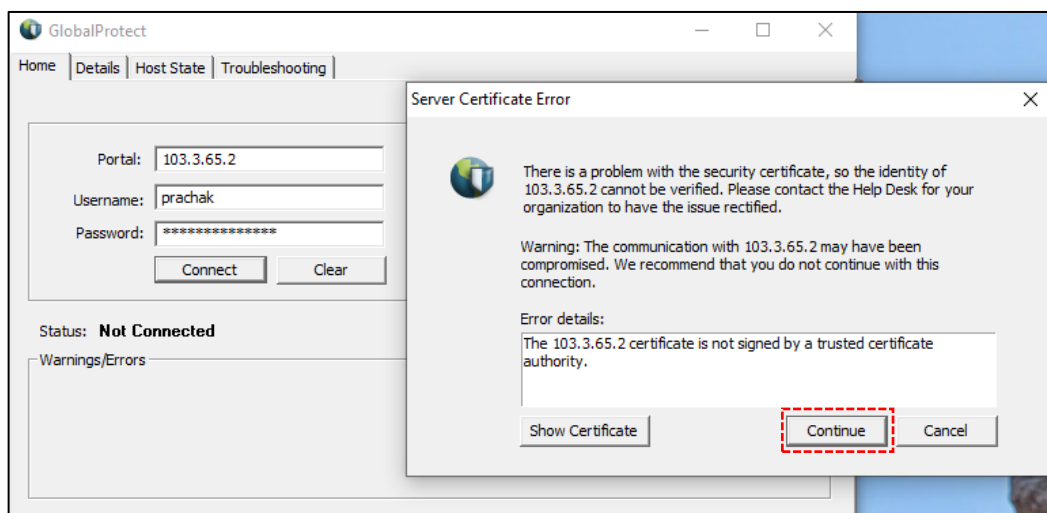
GlobalProtect

Home | Details | Host State | Troubleshooting

Portal: 103.3.65.2

Username: prachak

Password: ***************

Connect

Clear

Status: Not Connected

Warnings/Errors

Server Certificate Error

There is a problem with the security certificate, so the identity of 103.3.65.2 cannot be verified. Please contact the Help Desk for your organization to have the issue rectified.

Warning: The communication with 103.3.65.2 may have been compromised. We recommend that you do not continue with this connection.

Error details:

The 103.3.65.2 certificate is not signed by a trusted certificate authority.

Show Certificate

Continue

Cancel